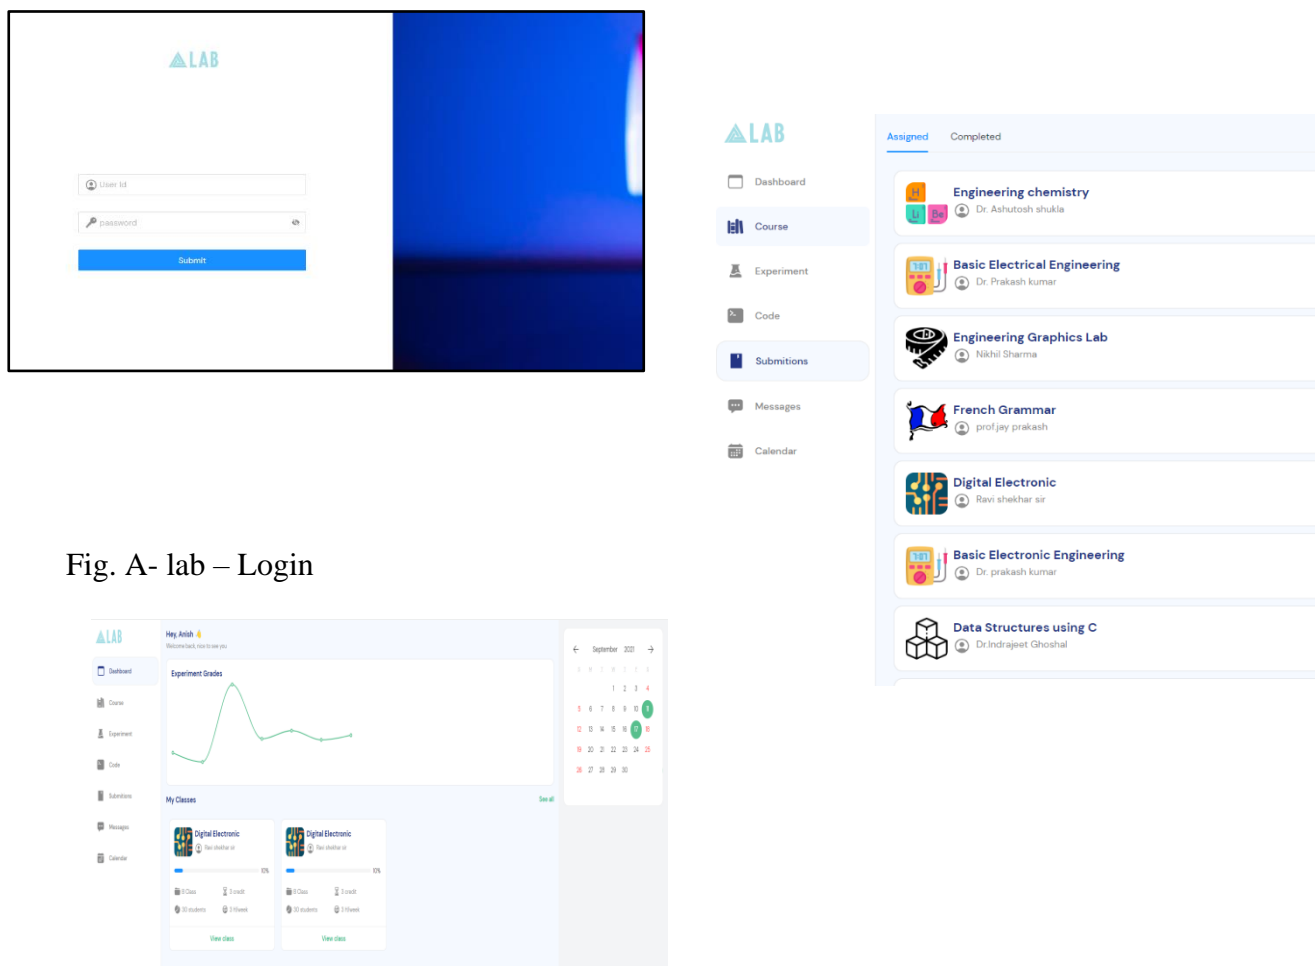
LAB

User Id

password

Submit

Fig. A- lab – Login

LAB

Dashboard

Course

Experiment

Code

Submitions

Messages

Calendar

Assigned

Completed

Engineering chemistry
Dr. Ashutosh shukla

Basic Electrical Engineering
Dr. Prakash kumar

Engineering Graphics Lab
Nikhil Sharma

French Grammar
prof.jay prakash

Digital Electronic
Ravi shekhar sir

Basic Electronic Engineering
Dr. prakash kumar

Data Structures using C
Dr.Indrajeet Ghoshal

LAB

Hey, Anish
Welcome back, nice to see you

Dashboard

Course

Experiment

Code

Submitions

Messages

Calendar

Experiment Grades

My Classes

See all

Digital Electronic
Ravi shekhar sir

Digital Electronic
Ravi shekhar sir

View class

View class

September 2021

1 2 3 4
5 6 7 8 9 10 11
12 13 14 15 16 17 18
19 20 21 22 23 24 25
26 27 28 29 30